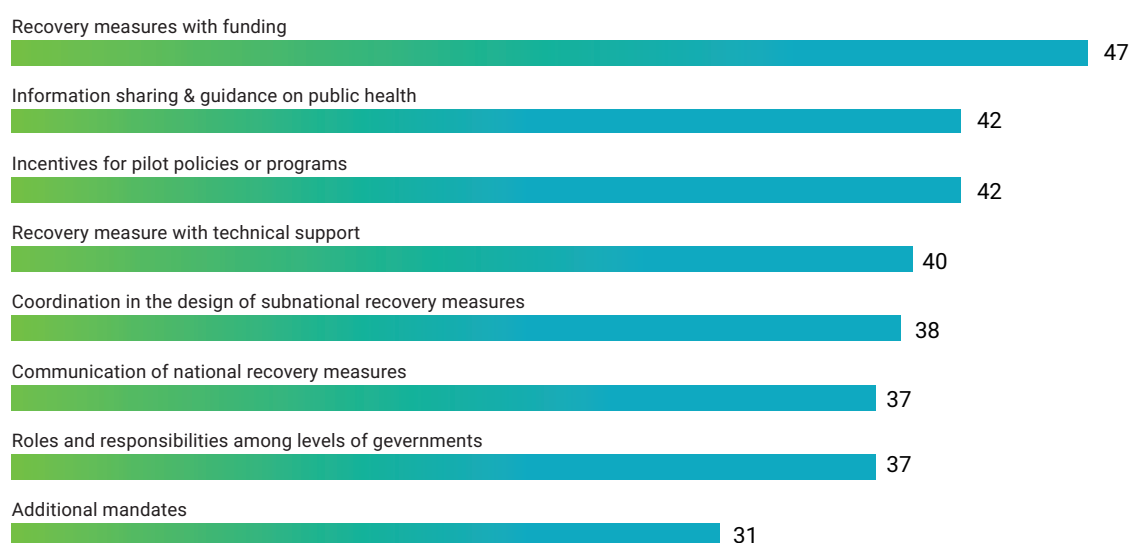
Recovery measures with funding
47
Information sharing & guidance on public health
42
Incentives for pilot policies or programs
42
Recovery measure with technical support
40
Coordination in the design of subnational recovery measures
38
Communication of national recovery measures
37
Roles and responsibilities among levels of gevernments
37
Additional mandates
31